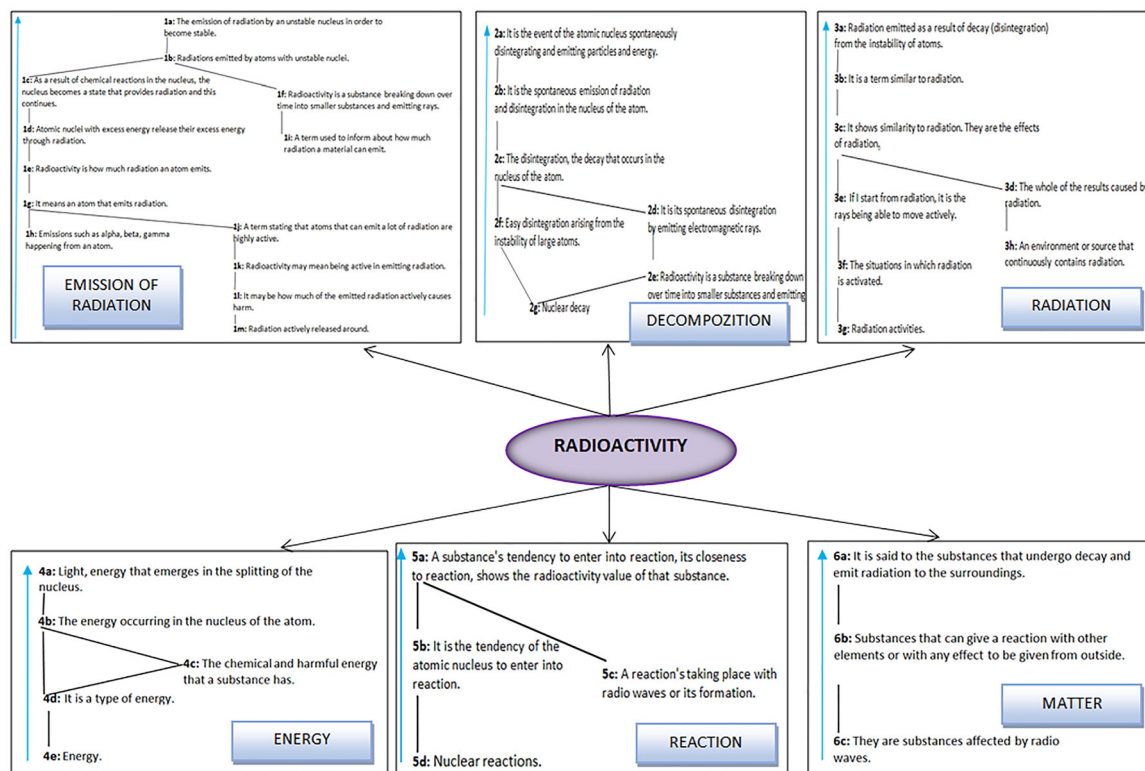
1a: The emission of radiation by an unstable nucleus in order to become stable.

1b: Radiations emitted by atoms with unstable nuclei.

1c: As a result of chemical reactions in the nucleus, the nucleus becomes a state that provides radiation and this continues.

1f: Radioactivity is a substance breaking down over time into smaller substances and emitting rays.

1d: Atomic nuclei with excess energy release their excess energy through radiation.

1i: A term used to inform about how much radiation a material can emit.

1e: Radioactivity is how much radiation an atom emits.

1g: It means an atom that emits radiation.

1h: Emissions such as alpha, beta, gamma happening from an atom.

1j: A term stating that atoms that can emit a lot of radiation are highly active.

1k: Radioactivity may mean being active in emitting radiation.

1l: It may be how much of the emitted radiation actively causes harm.

1m: Radiation actively released around.

EMISSION OF RADIATION

2a: It is the event of the atomic nucleus spontaneously disintegrating and emitting particles and energy.

2b: It is the spontaneous emission of radiation and disintegration in the nucleus of the atom.

2c: The disintegration, the decay that occurs in the nucleus of the atom.

2f: Easy disintegration arising from the instability of large atoms.

2d: It is its spontaneous disintegration by emitting electromagnetic rays.

2e: Radioactivity is a substance breaking down over time into smaller substances and emitting

2g: Nuclear decay

DECOMPOZITION

3a: Radiation emitted as a result of decay (disintegration) from the instability of atoms.

3b: It is a term similar to radiation.

3c: It shows similarity to radiation. They are the effects of radiation,

3e: If I start from radiation, it is the rays being able to move actively.

3d: The whole of the results caused b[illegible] radiation.

3h: An environment or source that continuously contains radiation.

3f: The situations in which radiation is activated.

3g: Radiation activities.

RADIATION

RADIOACTIVITY

4a: Light, energy that emerges in the splitting of the nucleus.

4b: The energy occurring in the nucleus of the atom.

4c: The chemical and harmful energy that a substance has.

4d: It is a type of energy.

4e: Energy.

ENERGY

5a: A substance's tendency to enter into reaction, its closeness to reaction, shows the radioactivity value of that substance.

5b: It is the tendency of the atomic nucleus to enter into reaction.

5c: A reaction's taking place with radio waves or its formation.

5d: Nuclear reactions.

REACTION

6a: It is said to the substances that undergo decay and emit radiation to the surroundings.

6b: Substances that can give a reaction with other elements or with any effect to be given from outside.

MATTER

6c: They are substances affected by radio waves.